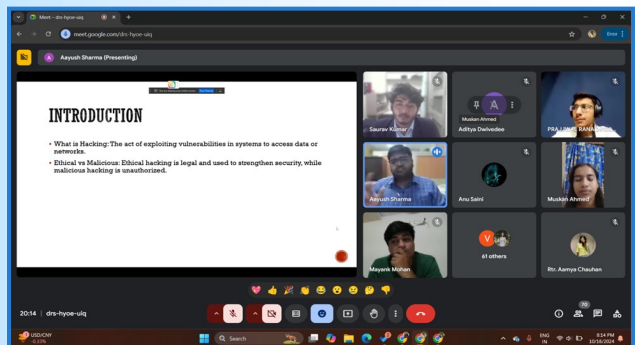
Meet – drs-hyoe-uiq

meet.google.com/drs-hyoe-uiq

Error

Aayush Sharma (Presenting)

INTRODUCTION

• What is Hacking: The act of exploiting vulnerabilities in systems to access data or networks.

• Ethical vs Malicious: Ethical hacking is legal and used to strengthen security, while malicious hacking is unauthorized.

Saurav Kumar

Muskan Ahmed

Aditya Dwivedee

PRA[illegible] RANA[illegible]

Aayush Sharma

Anu Saini

Muskan Ahmed

Mayank Mohan

61 others

Rtr. Aamya Chauhan

20:14 | drs-hyoe-uiq

70

USD/CNY
-0.33%

Search

ENG
IN

8:14 PM
10/18/2024